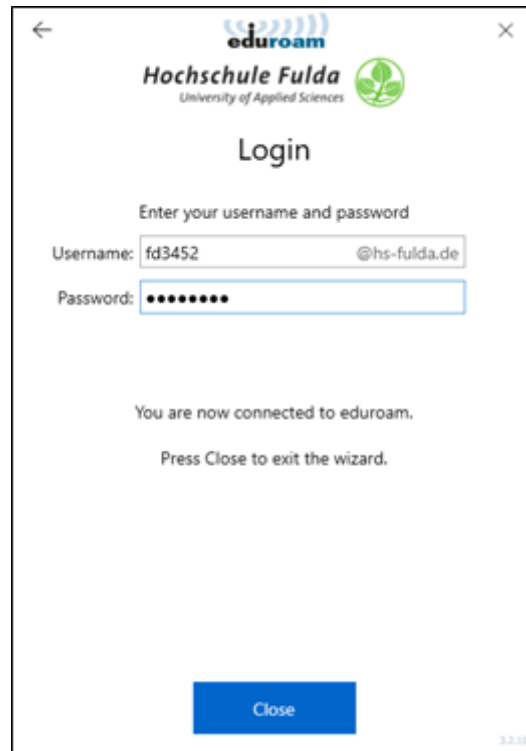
← eduroam ×

Hochschule Fulda
University of Applied Sciences

Login

Enter your username and password

Username: fd3452 @hs-fulda.de

Password: ••••••••

You are now connected to eduroam.

Press Close to exit the wizard.

Close

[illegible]